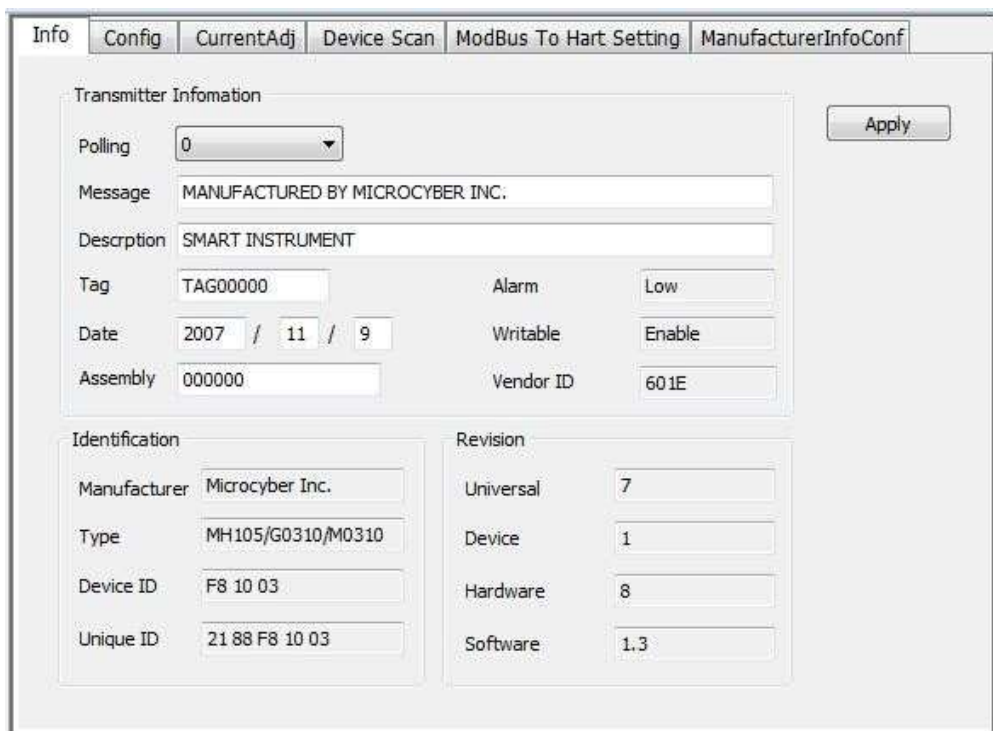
Info | Config | CurrentAdj | Device Scan | ModBus To Hart Setting | ManufacturerInfoConf

Transmitter Infomation

Polling 0

Apply

Message MANUFACTURED BY MICROCYBER INC.

Descrption SMART INSTRUMENT

Tag TAG00000

Alarm Low

Date 2007 / 11 / 9

Writable Enable

Assembly 000000

Vendor ID 601E

Identification

Manufacturer Microcyber Inc.

Type MH105/G0310/M0310

Device ID F8 10 03

Unique ID 21 88 F8 10 03

Revision

Universal 7

Device 1

Hardware 8

Software 1.3